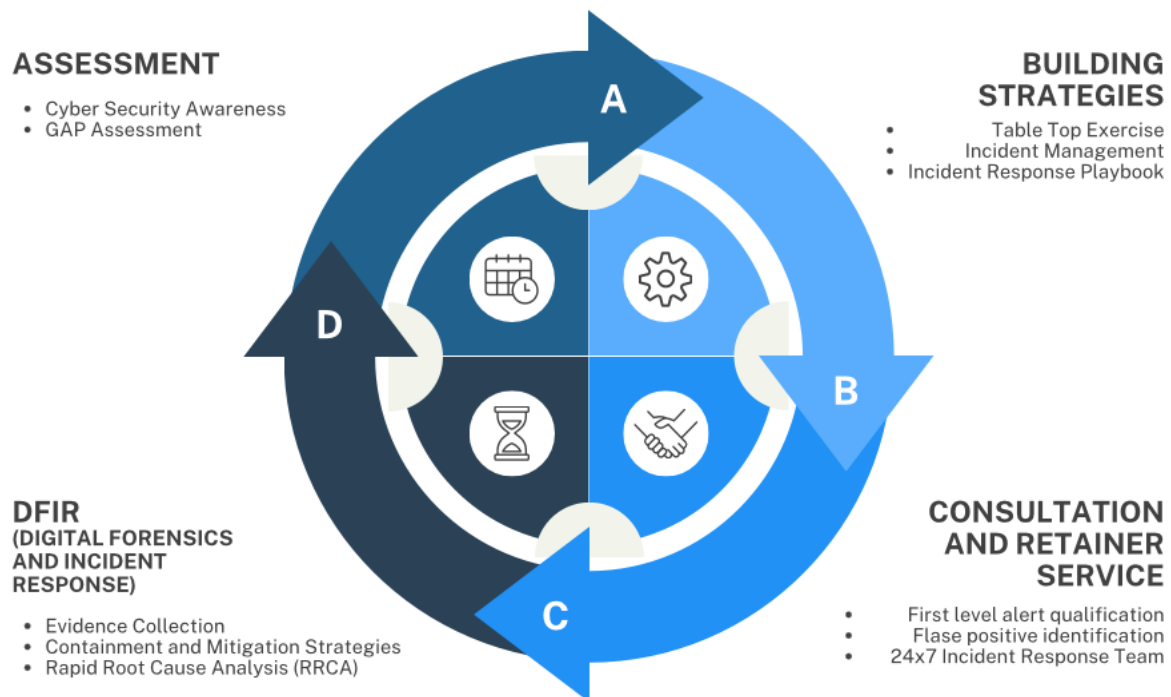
ASSESSMENT

- Cyber Security Awareness
- GAP Assessment

BUILDING STRATEGIES

- Table Top Exercise
- Incident Management
- Incident Response Playbook

A

D

B

C

DFIR
(DIGITAL FORENSICS AND INCIDENT RESPONSE)

- Evidence Collection
- Containment and Mitigation Strategies
- Rapid Root Cause Analysis (RRCA)

CONSULTATION AND RETAINER SERVICE

- First level alert qualification
- Flase positive identification
- 24x7 Incident Response Team